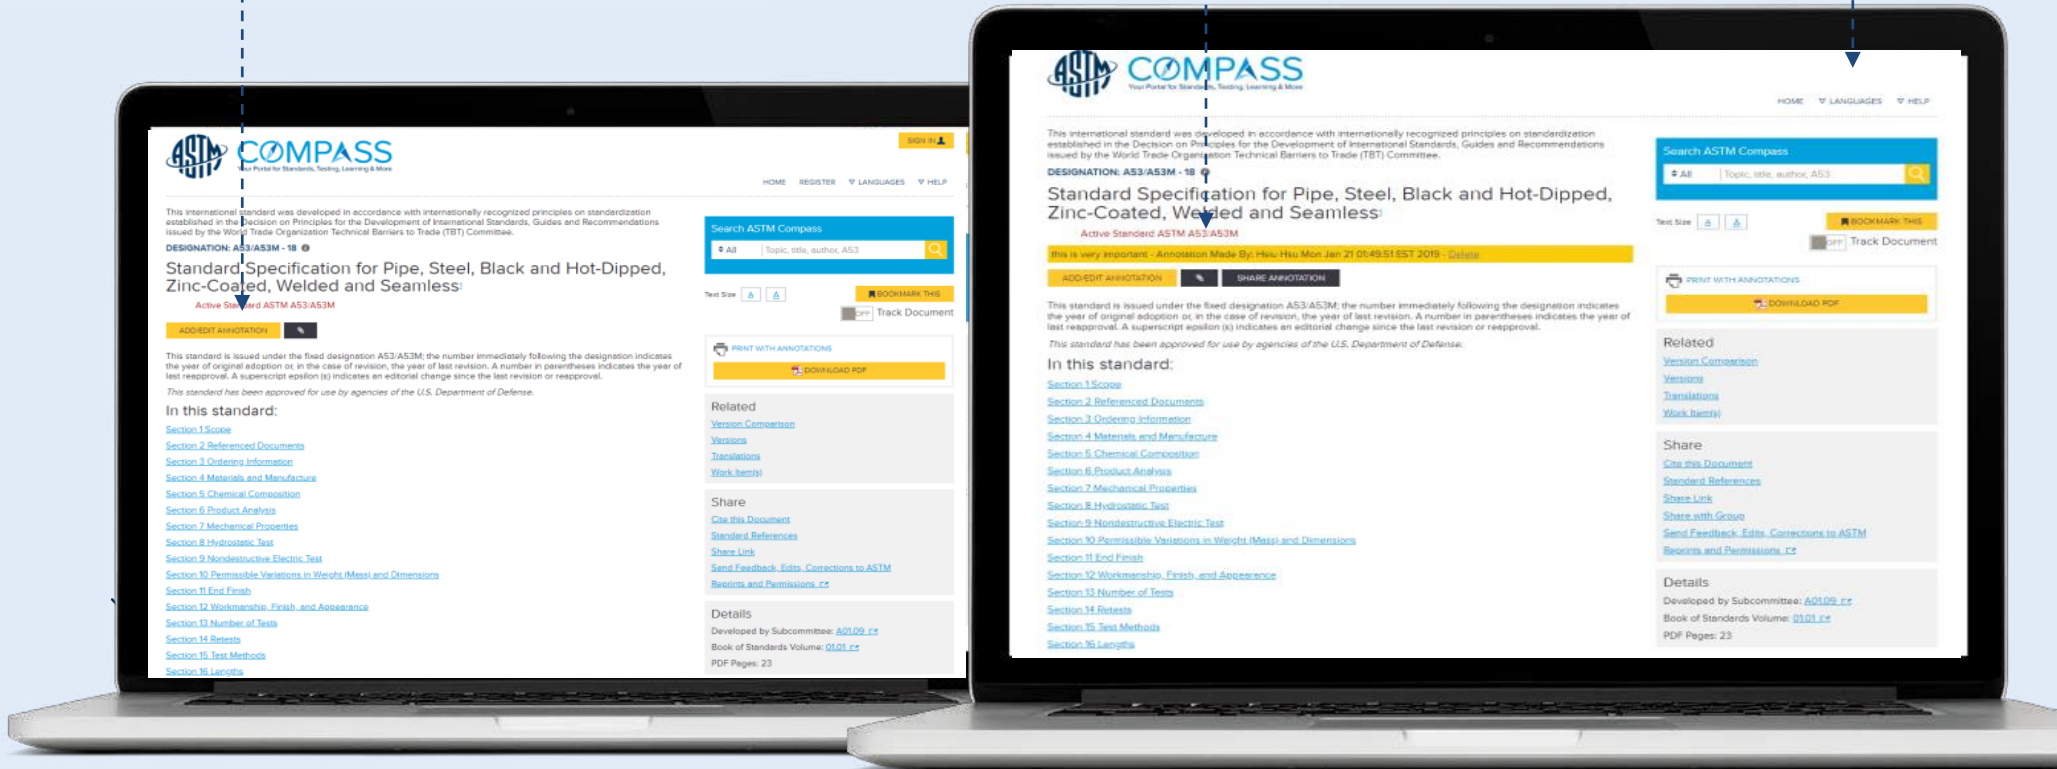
ASTM COMPASS
Your Portal for Standards, Testing, Learning & More

SIGN IN

HOME REGISTER LANGUAGES HELP

This international standard was developed in accordance with internationally recognized principles on standardization established in the Decision on Principles for the Development of International Standards, Guides and Recommendations issued by the World Trade Organization Technical Barriers to Trade (TBT) Committee.

DESIGNATION: A53/A53M - 18

Standard Specification for Pipe, Steel, Black and Hot-Dipped, Zinc-Coated, Welded and Seamless

Active Standard ASTM A53/A53M

ADD/EDIT ANNOTATION

This standard is issued under the fixed designation A53/A53M; the number immediately following the designation indicates the year of original adoption or, in the case of revision, the year of last revision. A number in parentheses indicates the year of last reapproval. A superscript epsilon (ε) indicates an editorial change since the last revision or reapproval.

This standard has been approved for use by agencies of the U.S. Department of Defense.

In this standard:

Section 1 Scope
Section 2 Referenced Documents
Section 3 Ordering Information
Section 4 Materials and Manufacture
Section 5 Chemical Composition
Section 6 Product Analysis
Section 7 Mechanical Properties
Section 8 Hydrostatic Test
Section 9 Nondestructive Electric Test
Section 10 Permissible Variations in Weight (Mass) and Dimensions
Section 11 End Finish
Section 12 Workmanship, Finish, and Appearance
Section 13 Number of Tests
Section 14 Retests
Section 15 Test Methods
Section 16 Lengths

Search ASTM Compass
All Topic, title, author, A53

Text Size A A
BOOKMARK THIS
OFF Track Document

PRINT WITH ANNOTATIONS
DOWNLOAD PDF

Related
Version Comparison
Versions
Translations
Work Item(s)

Share
Cite this Document
Standard References
Share Link
Send Feedback, Edits, Corrections to ASTM
Reprints and Permissions

Details
Developed by Subcommittee: A01.09
Book of Standards Volume: 01.01
PDF Pages: 23

ASTM COMPASS
Your Portal for Standards, Testing, Learning & More

HOME LANGUAGES HELP

This international standard was developed in accordance with internationally recognized principles on standardization established in the Decision on Principles for the Development of International Standards, Guides and Recommendations issued by the World Trade Organization Technical Barriers to Trade (TBT) Committee.

DESIGNATION: A53/A53M - 18

Standard Specification for Pipe, Steel, Black and Hot-Dipped, Zinc-Coated, Welded and Seamless

Active Standard ASTM A53/A53M

this is very important - Annotation Made By: Hsiu Hsiu Mon Jan 21 01:49:51 EST 2019 - Delete

ADD/EDIT ANNOTATION SHARE ANNOTATION

This standard is issued under the fixed designation A53/A53M; the number immediately following the designation indicates the year of original adoption or, in the case of revision, the year of last revision. A number in parentheses indicates the year of last reapproval. A superscript epsilon (ε) indicates an editorial change since the last revision or reapproval.

This standard has been approved for use by agencies of the U.S. Department of Defense.

In this standard:

Section 1 Scope
Section 2 Referenced Documents
Section 3 Ordering Information
Section 4 Materials and Manufacture
Section 5 Chemical Composition
Section 6 Product Analysis
Section 7 Mechanical Properties
Section 8 Hydrostatic Test
Section 9 Nondestructive Electric Test
Section 10 Permissible Variations in Weight (Mass) and Dimensions
Section 11 End Finish
Section 12 Workmanship, Finish, and Appearance
Section 13 Number of Tests
Section 14 Retests
Section 15 Test Methods
Section 16 Lengths

Search ASTM Compass
All Topic, title, author, A53

Text Size A A
BOOKMARK THIS
OFF Track Document

PRINT WITH ANNOTATIONS
DOWNLOAD PDF

Related
Version Comparison
Versions
Translations
Work Item(s)

Share
Cite this Document
Standard References
Share Link
Share with Group
Send Feedback, Edits, Corrections to ASTM
Reprints and Permissions

Details
Developed by Subcommittee: A01.09
Book of Standards Volume: 01.01
PDF Pages: 23